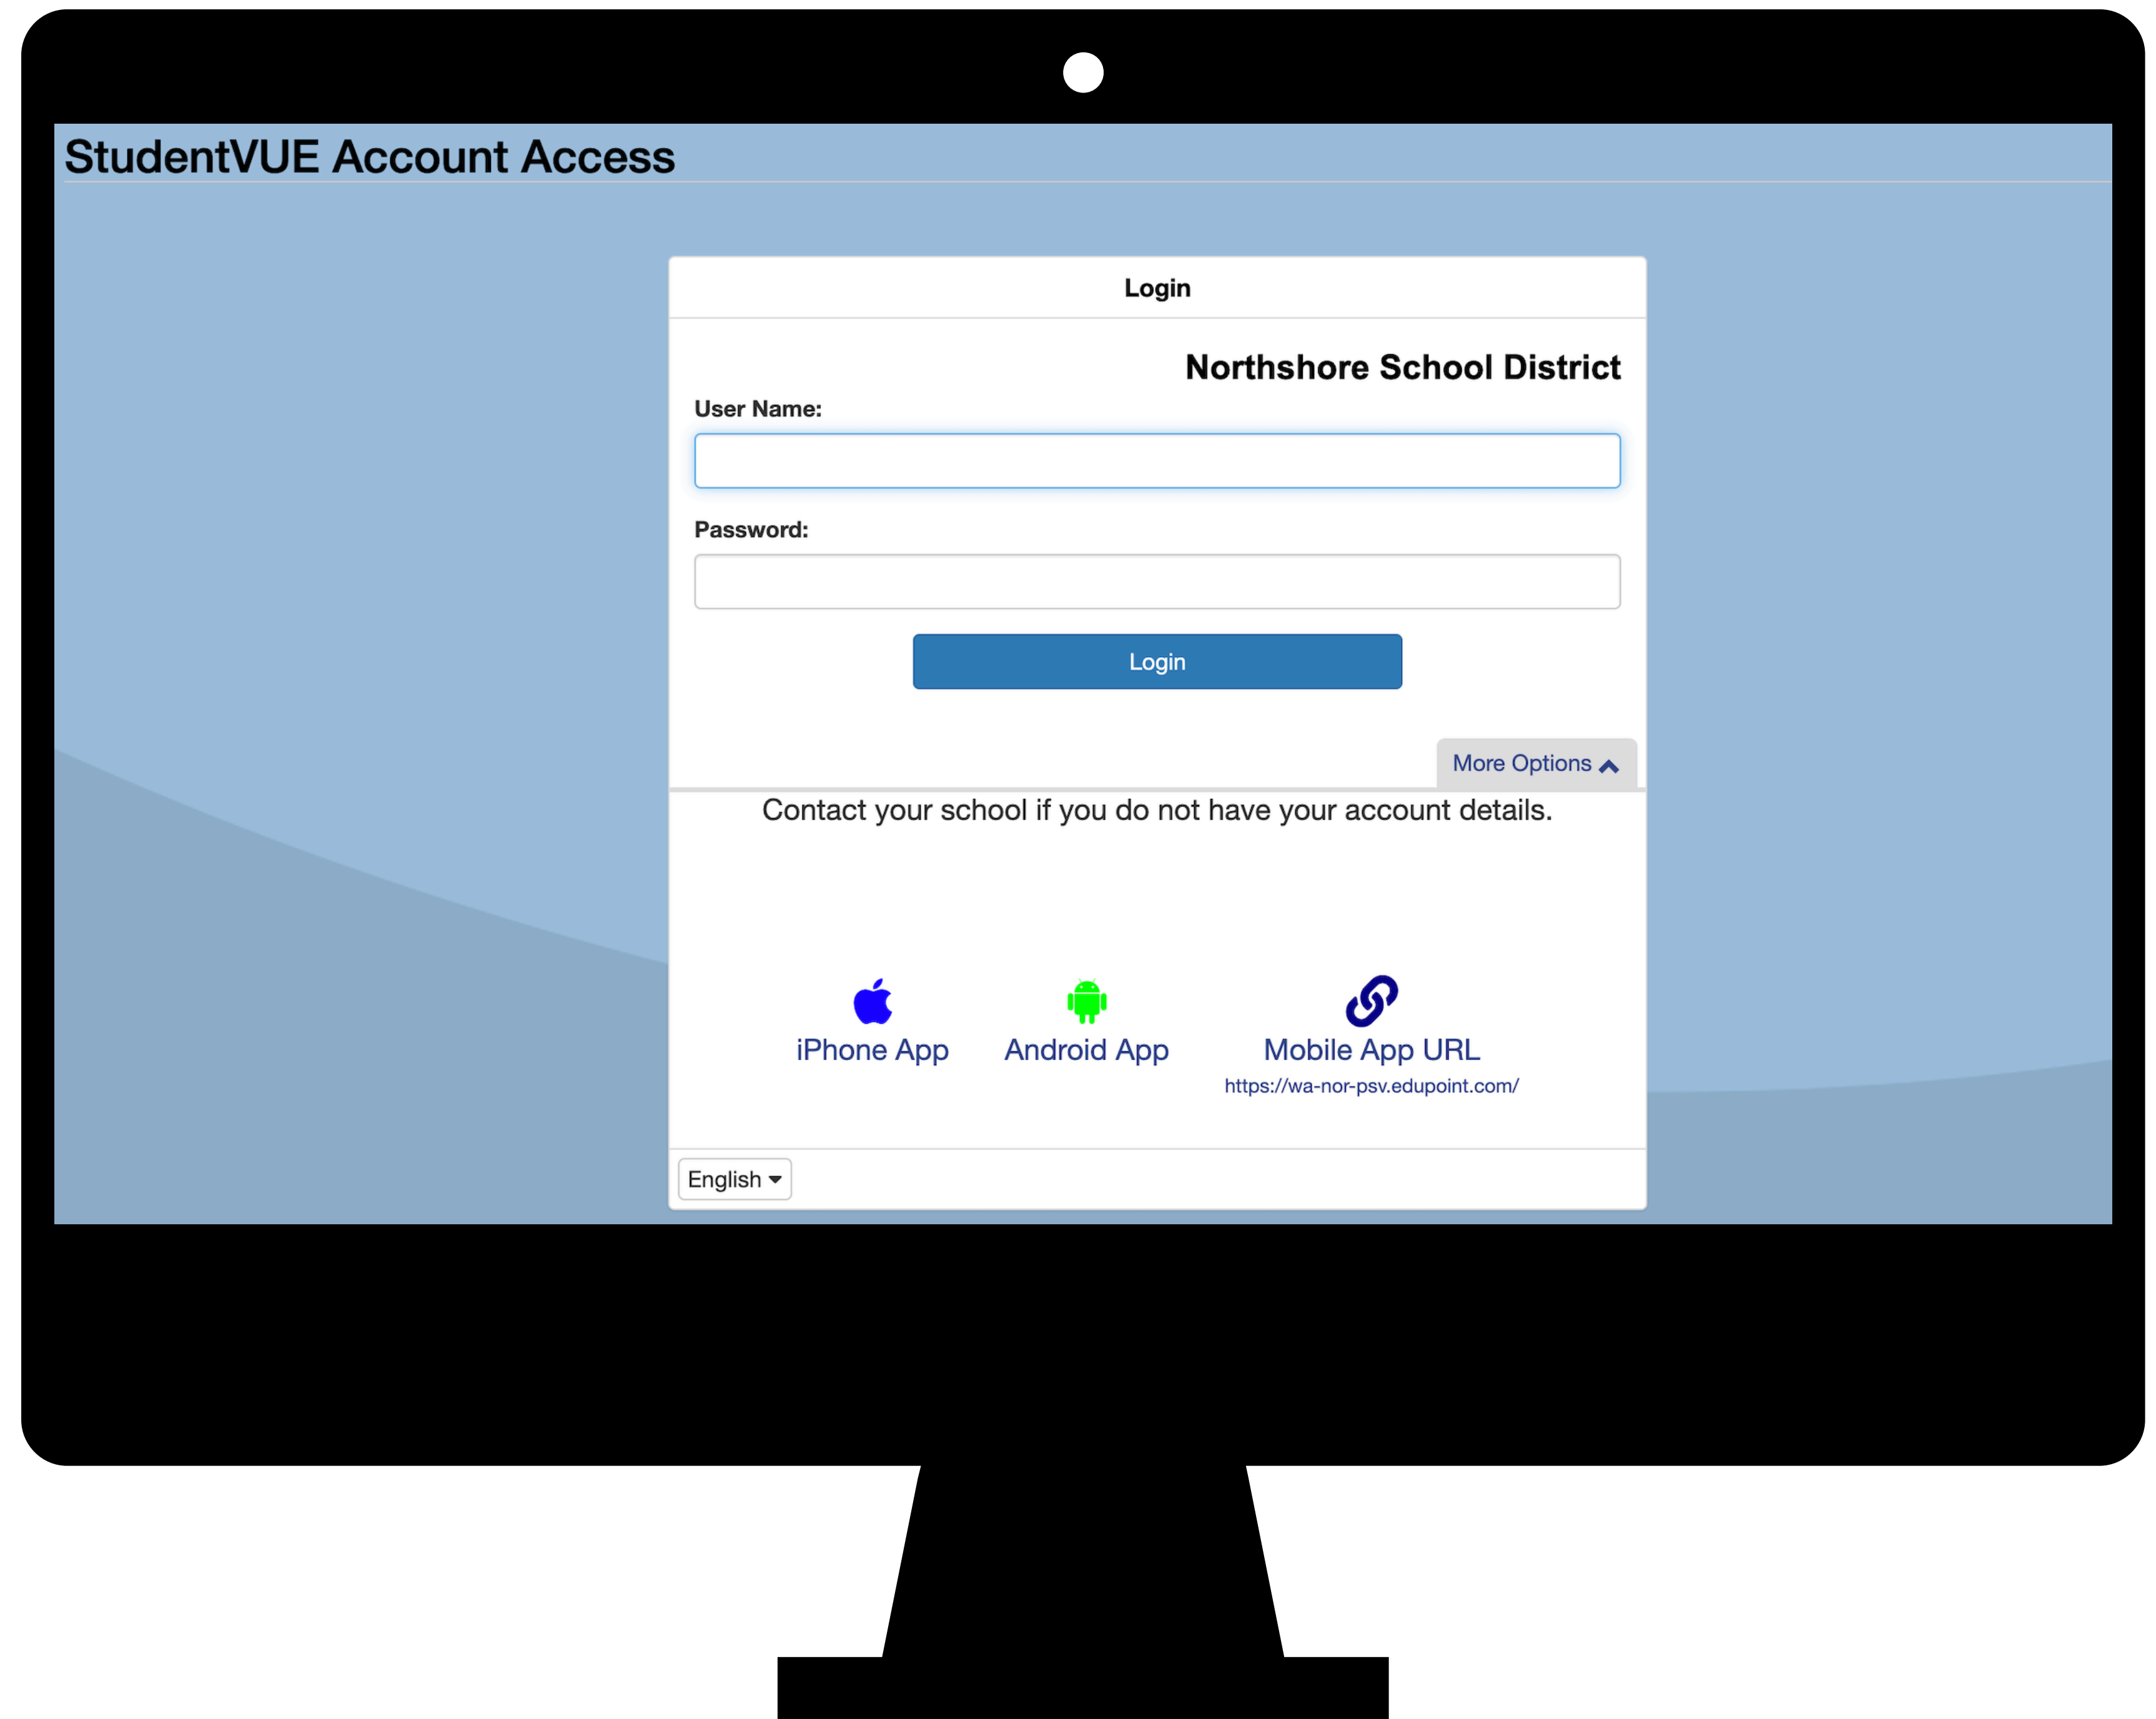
StudentVUE Account Access

Login

Northshore School District

User Name:

Password:

Login

More Options

Contact your school if you do not have your account details.

iPhone App

Android App

Mobile App URL
https://wa-nor-psv.edupoint.com/

English